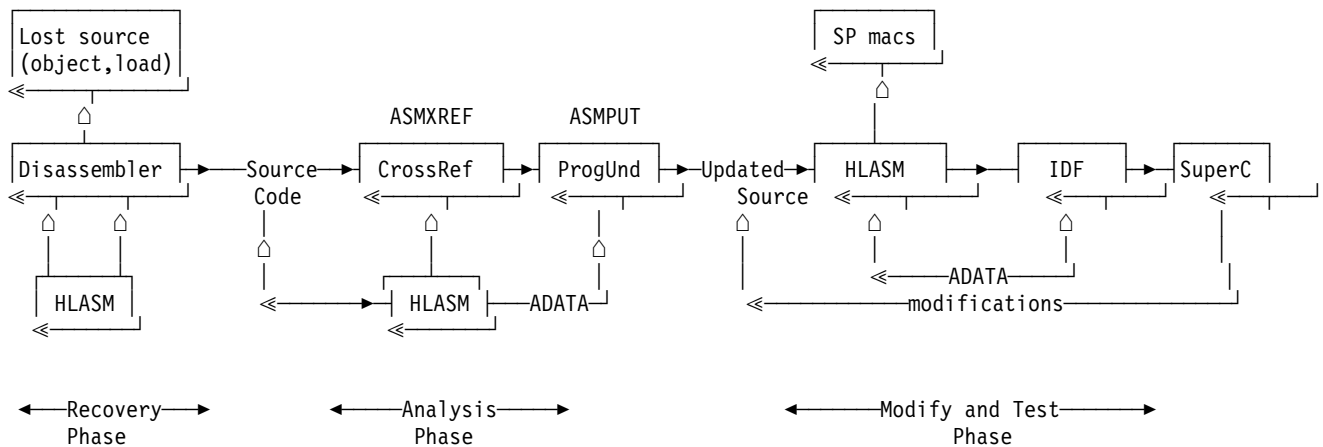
Lost source (object,load)

SP macs

ASMXREF

ASMPUT

Disassembler

Source Code

CrossRef

ProgUnd

Updated Source

HLASM

IDF

SuperC

HLASM

HLASM

ADATA

ADATA

modifications

Recovery Phase

Analysis Phase

Modify and Test Phase